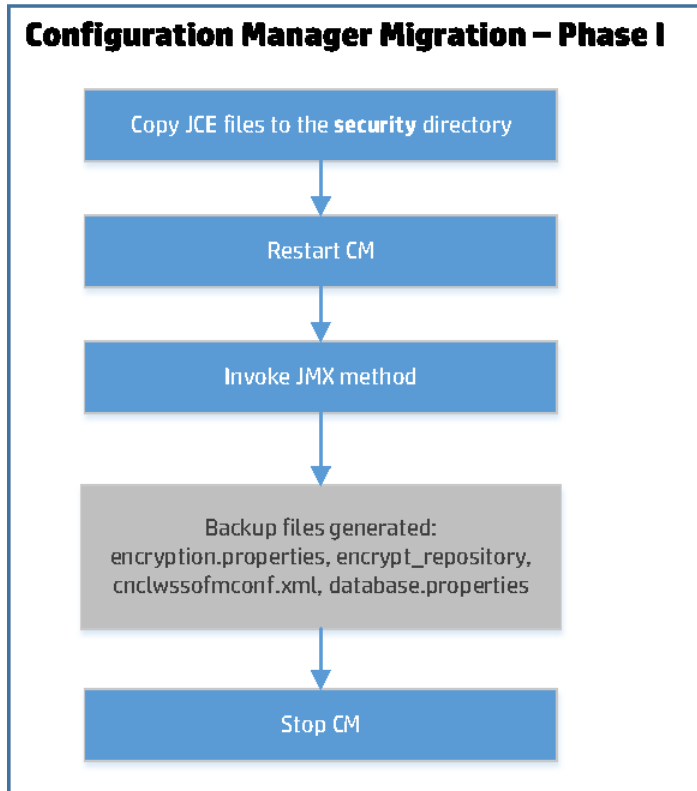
Configuration Manager Migration – Phase I

Copy JCE files to the **security** directory

Restart CM

Invoke JMX method

Backup files generated: encryption.properties, encrypt_repository, cnclwssofmconf.xml, database.properties

Stop CM